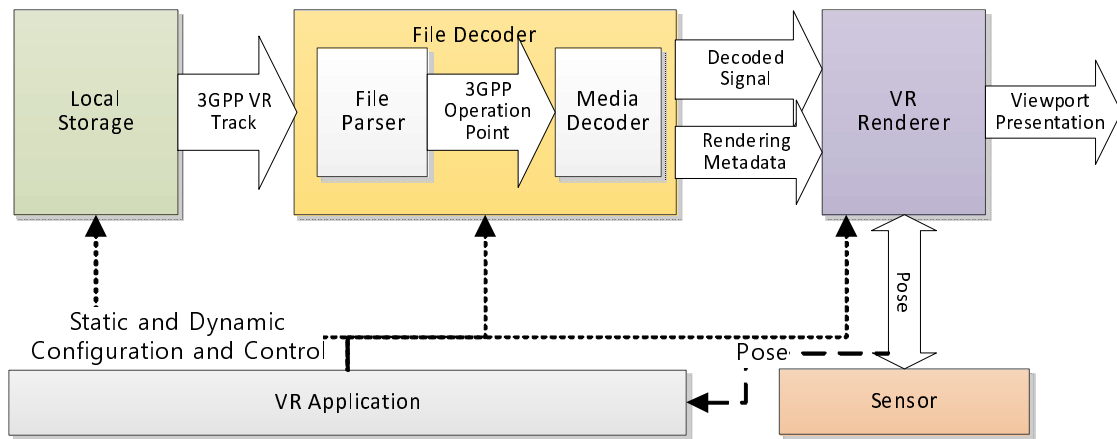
Local Storage

3GPP VR Track

File Decoder

File Parser

3GPP Operation Point

Media Decoder

Decoded Signal

Rendering Metadata

VR Renderer

Viewport Presentation

Pose

Static and Dynamic Configuration and Control

Pose

VR Application

Sensor